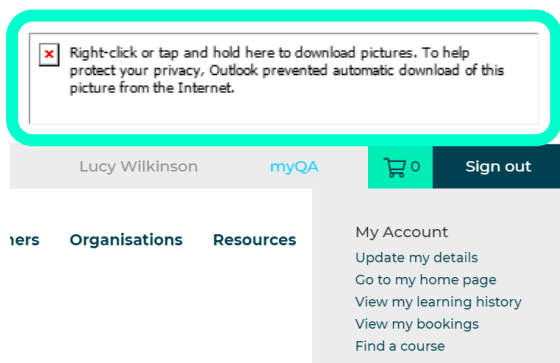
Right-click or tap and hold here to download pictures. To help protect your privacy, Outlook prevented automatic download of this picture from the Internet.

Lucy Wilkinson myQA 0 Sign out

hers Organisations Resources

My Account
Update my details
Go to my home page
View my learning history
View my bookings
Find a course